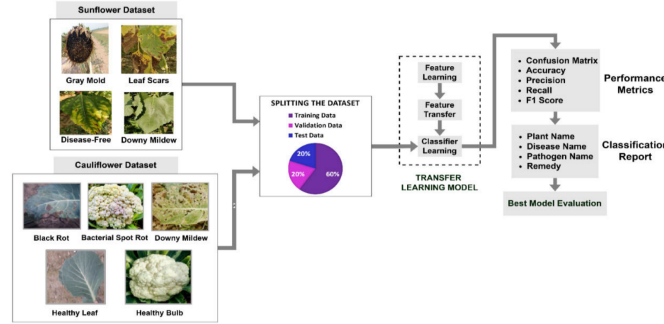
Sunflower Dataset

Gray Mold

Leaf Scars

Disease-Free

Downy Mildew

Cauliflower Dataset

Black Rot

Bacterial Spot Rot

Downy Mildew

Healthy Leaf

Healthy Bulb

SPLITTING THE DATASET

Training Data

Validation Data

Test Data

20%

20%

60%

Feature Learning

Feature Transfer

Classifier Learning

TRANSFER LEARNING MODEL

• Confusion Matrix
• Accuracy
• Precision
• Recall
• F1 Score

Performance Metrics

• Plant Name
• Disease Name
• Pathogen Name
• Remedy

Classification Report

Best Model Evaluation